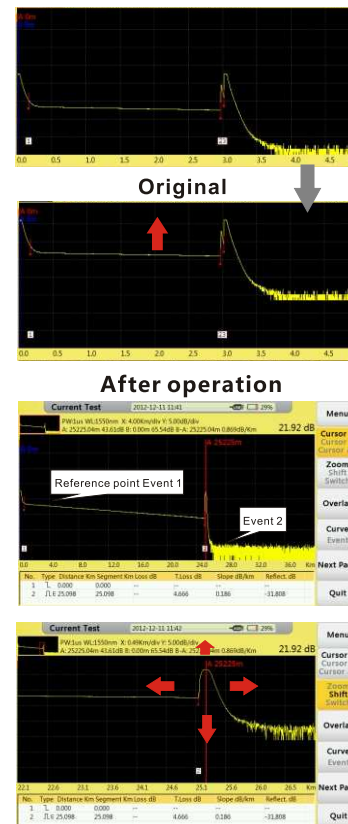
0.0 0.5 1.0 1.5 2.0 2.5 3.0 3.5 4.0 4.5

Original

0.0 0.5 1.0 1.5 2.0 2.5 3.0 3.5 4.0 4.5

After operation

Current Test 2012-12-11 11:41 29%

PW:1us WL:1550nm X: 4.00Km/div Y: 5.00dB/div
A: 25225.04m 43.61dB B: 0.00m 65.54dB B-A: 25225.04m 0.869dB/Km 21.92 dB

A 25225m

Reference point Event 1

Event 2

0.0 4.0 8.0 12.0 16.0 20.0 24.0 28.0 32.0 36.0 Km

| No. | Type | Distance Km | Segment Km | Loss dB | T.Loss dB | Slope dB/Km | Reflect. dB |
|---|---|---|---|---|---|---|---|
| 1 | 1 | 0.000 | 0.000 | -- | -- | -- | -- |
| 2 | 1 | 25.098 | 25.098 | -- | 4.666 | 0.186 | -31.808 |

Menu
Cursor
Cursor
Cursor A
Zoom
Shift
Switch
Overla
Curve
Event
Next Pa
Quit

Current Test 2012-12-11 11:42 29%

PW:1us WL:1550nm X: 0.49Km/div Y: 5.00dB/div
A: 25225.04m 43.61dB B: 0.00m 65.54dB B-A: 25225.04m 0.869dB/Km 21.92 dB

A 25225m

22.1 22.6 23.1 23.6 24.1 24.6 25.1 25.6 26.0 26.5 Km

| No. | Type | Distance Km | Segment Km | Loss dB | T.Loss dB | Slope dB/Km | Reflect. dB |
|---|---|---|---|---|---|---|---|
| 1 | 1 | 0.000 | 0.000 | -- | -- | -- | -- |
| 2 | 1 | 25.098 | 25.098 | -- | 4.666 | 0.186 | -31.808 |

Menu
Cursor
Cursor
Zoom
Shift
Switch
Overla
Curve
Event
Next Pa
Quit